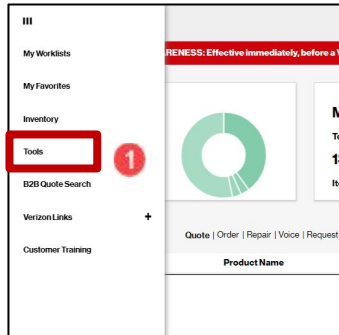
III

My Worklists

My Favorites

Inventory

Tools

1

B2B Quote Search

Verizon Links +

Customer Training

RENESS: Effective immediately, before a V

M

To

1

Ite

Quote | Order | Repair | Voice | Request

Product Name